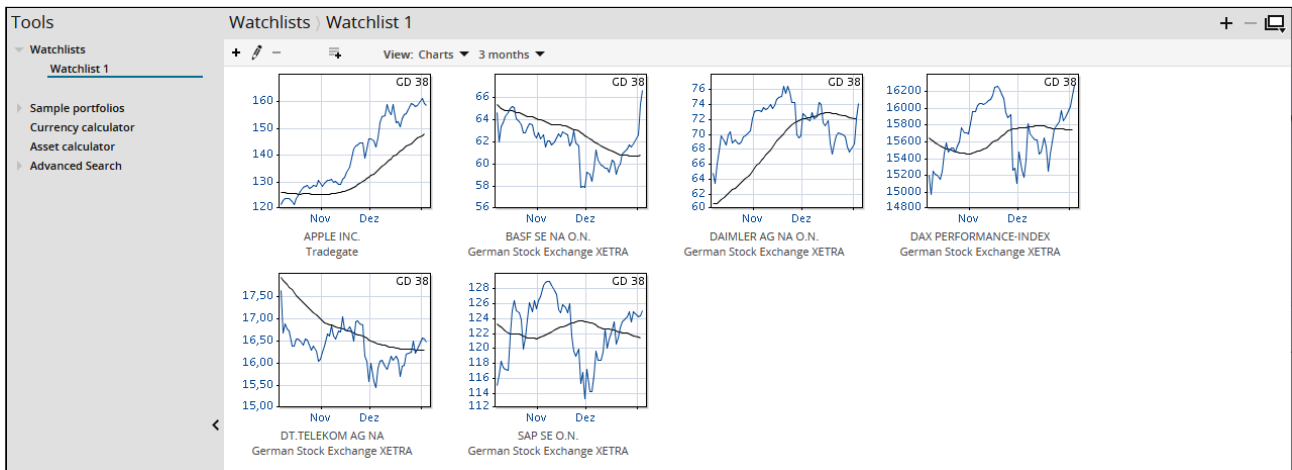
Tools

Watchlists
Watchlist 1

Sample portfolios
Currency calculator
Asset calculator
Advanced Search

Watchlists 〉Watchlist 1

+ —

View: Charts 3 months

GD 38
160
150
140
130
120
Nov Dez
APPLE INC.
Tradegate

GD 38
66
64
62
60
58
56
Nov Dez
BASF SE NA O.N.
German Stock Exchange XETRA

GD 38
76
74
72
70
68
66
64
62
60
Nov Dez
DAIMLER AG NA O.N.
German Stock Exchange XETRA

GD 38
16200
16000
15800
15600
15400
15200
15000
14800
Nov Dez
DAX PERFORMANCE-INDEX
German Stock Exchange XETRA

GD 38
17,50
17,00
16,50
16,00
15,50
15,00
Nov Dez
DT.TELEKOM AG NA
German Stock Exchange XETRA

GD 38
128
126
124
122
120
118
116
114
112
Nov Dez
SAP SE O.N.
German Stock Exchange XETRA